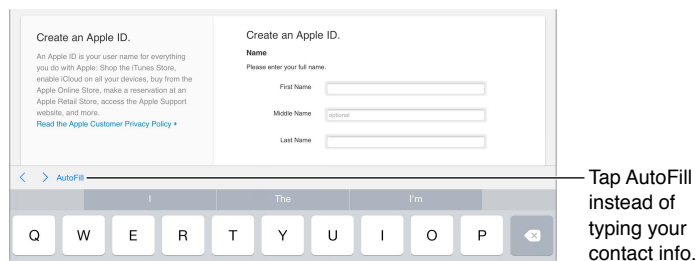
Create an Apple ID.

An Apple ID is your user name for everything you do with Apple: Shop the iTunes Store, enable iCloud on all your devices, buy from the Apple Online Store, make a reservation at an Apple Retail Store, access the Apple Support website, and more.
Read the Apple Customer Privacy Policy ▸

Create an Apple ID.

Name

Please enter your full name.

First Name

Middle Name optional

Last Name

< > AutoFill

I The I'm

Q W E R T Y U I O P

Tap AutoFill instead of typing your contact info.